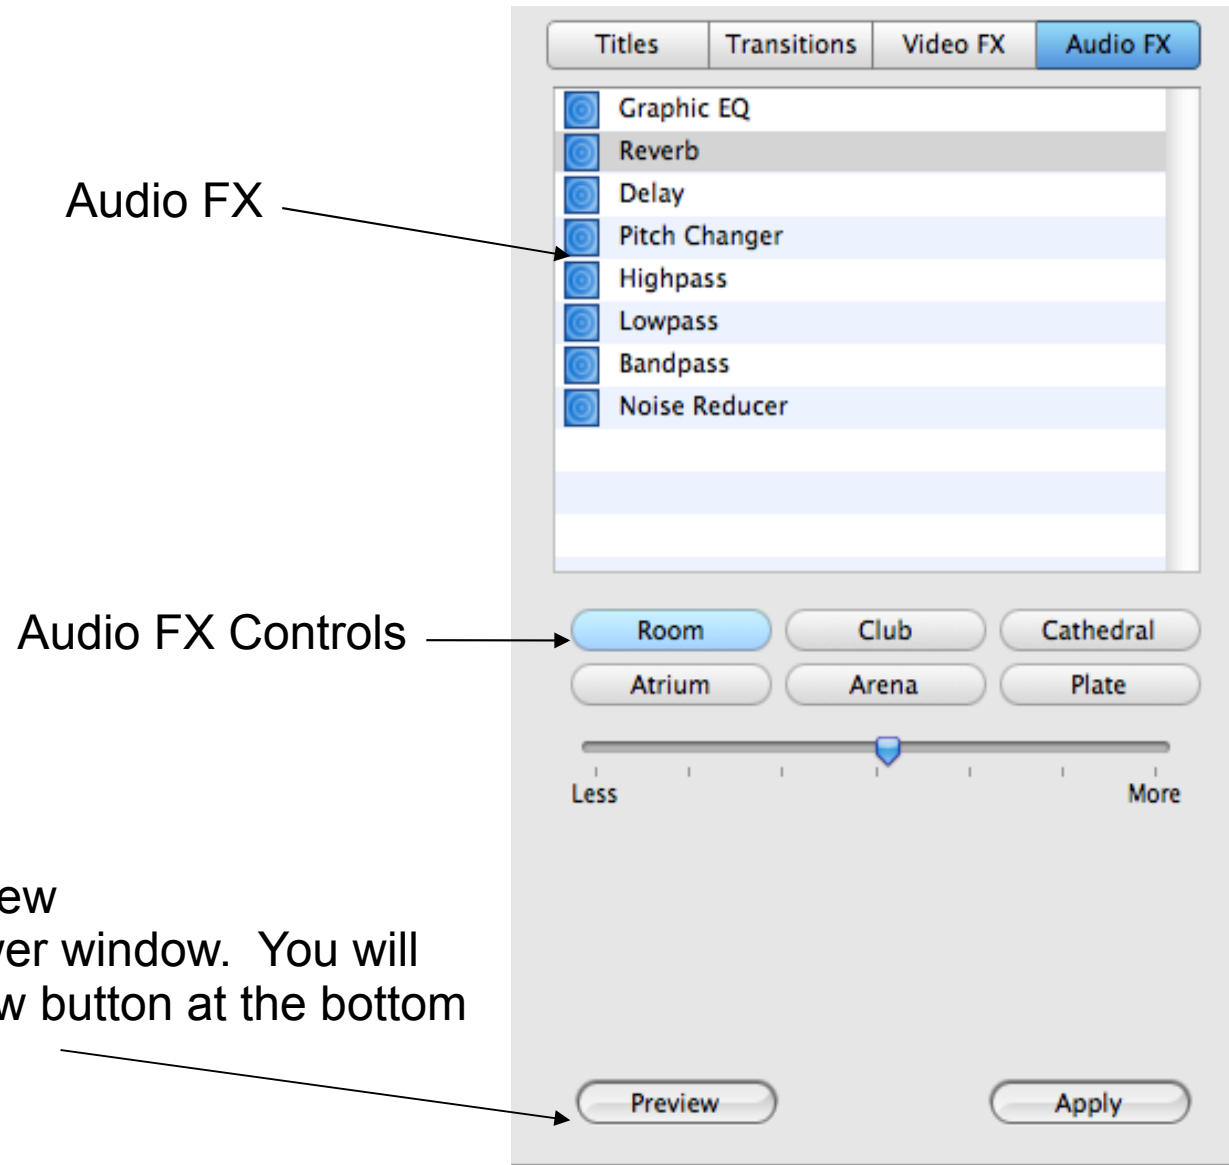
Titles | Transitions | Video FX | Audio FX

Graphic EQ
Reverb
Delay
Pitch Changer
Highpass
Lowpass
Bandpass
Noise Reducer

Audio FX

Audio FX Controls

Room
Club
Cathedral
Atrium
Arena
Plate

Less
More

ew
ver window. You will
w button at the bottom

Preview
Apply